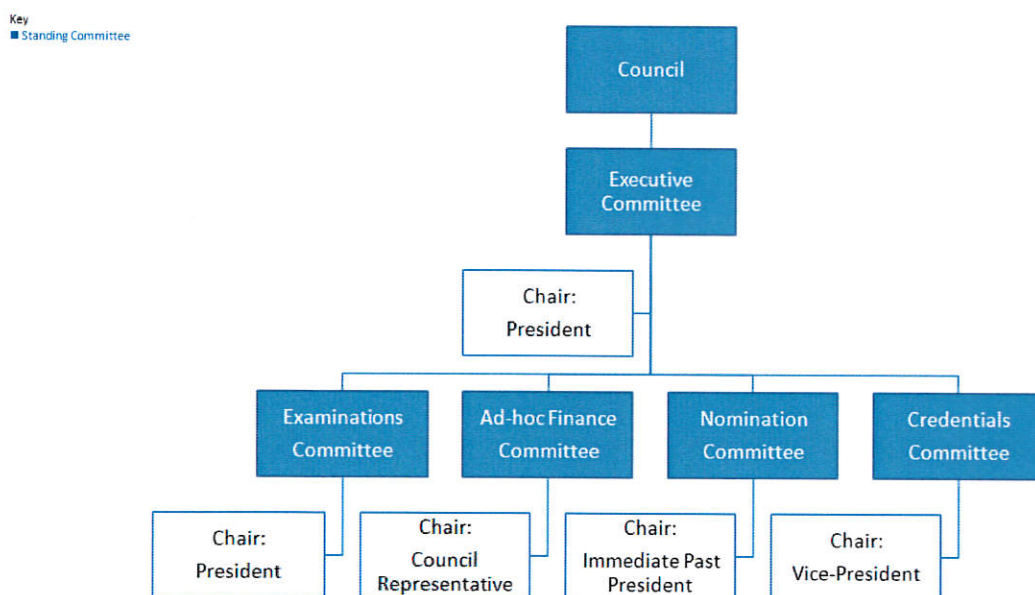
Key
■ Standing Committee

Council

Executive Committee

Chair: President

Examinations Committee

Ad-hoc Finance Committee

Nomination Committee

Credentials Committee

Chair: President

Chair: Council Representative

Chair: Immediate Past President

Chair: Vice-President